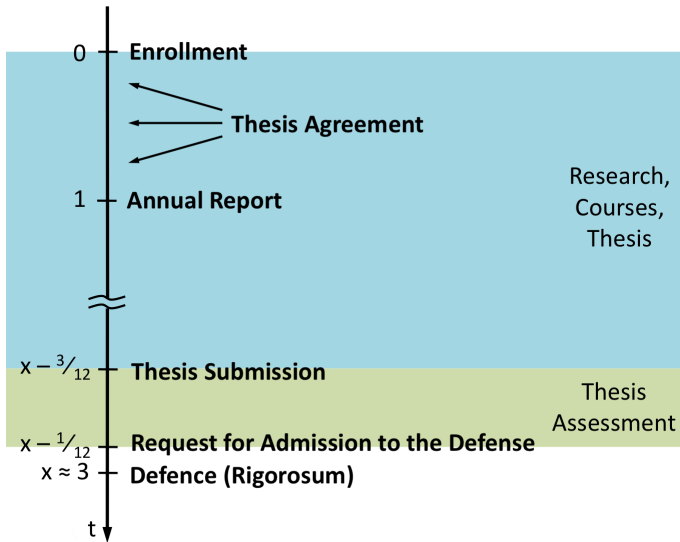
0 Enrollment

Thesis Agreement

1 Annual Report

Research, Courses, Thesis

$x - \frac{3}{12}$ Thesis Submission

Thesis Assessment

$x - \frac{1}{12}$ Request for Admission to the Defense

$x \approx 3$ Defence (Rigorosum)

t